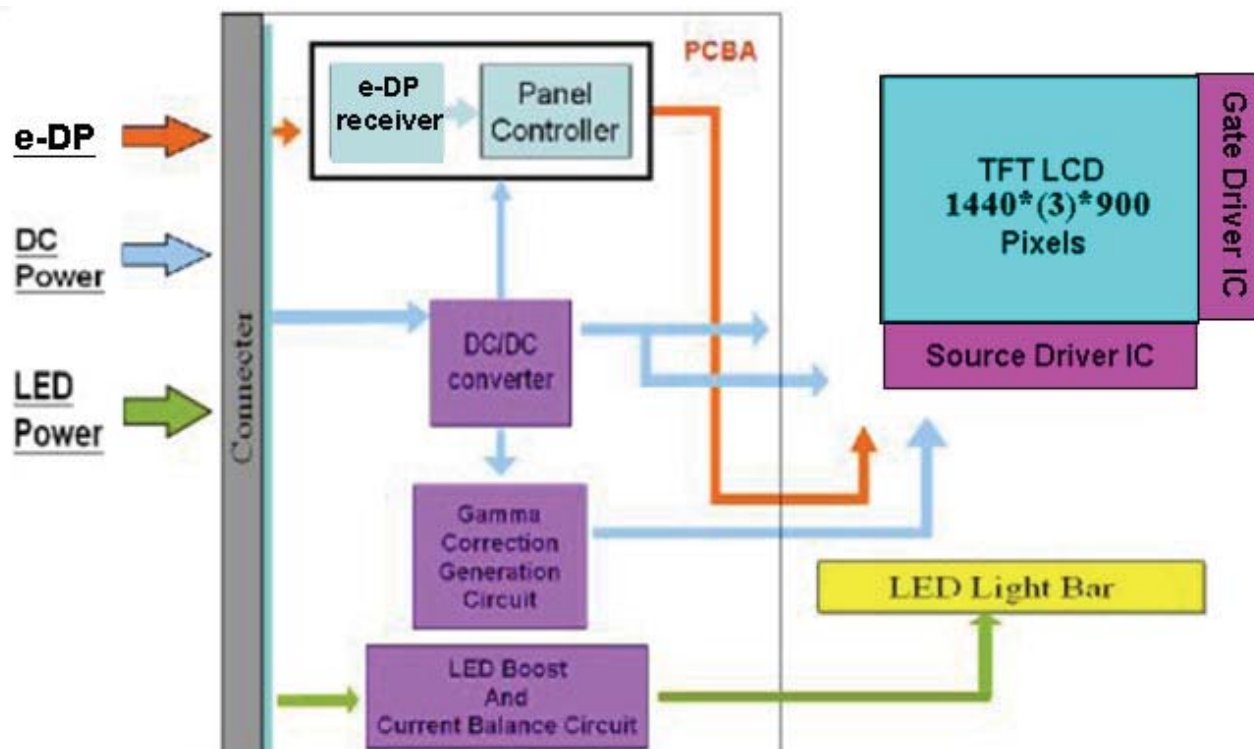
e-DP

DC Power

LED Power

Connecter

PCBA

e-DP receiver

Panel Controller

DC/DC converter

Gamma Correction Generation Circuit

LED Boost And Current Balance Circuit

TFT LCD 1440*(3)*900 Pixels

Gate Driver IC

Source Driver IC

LED Light Bar